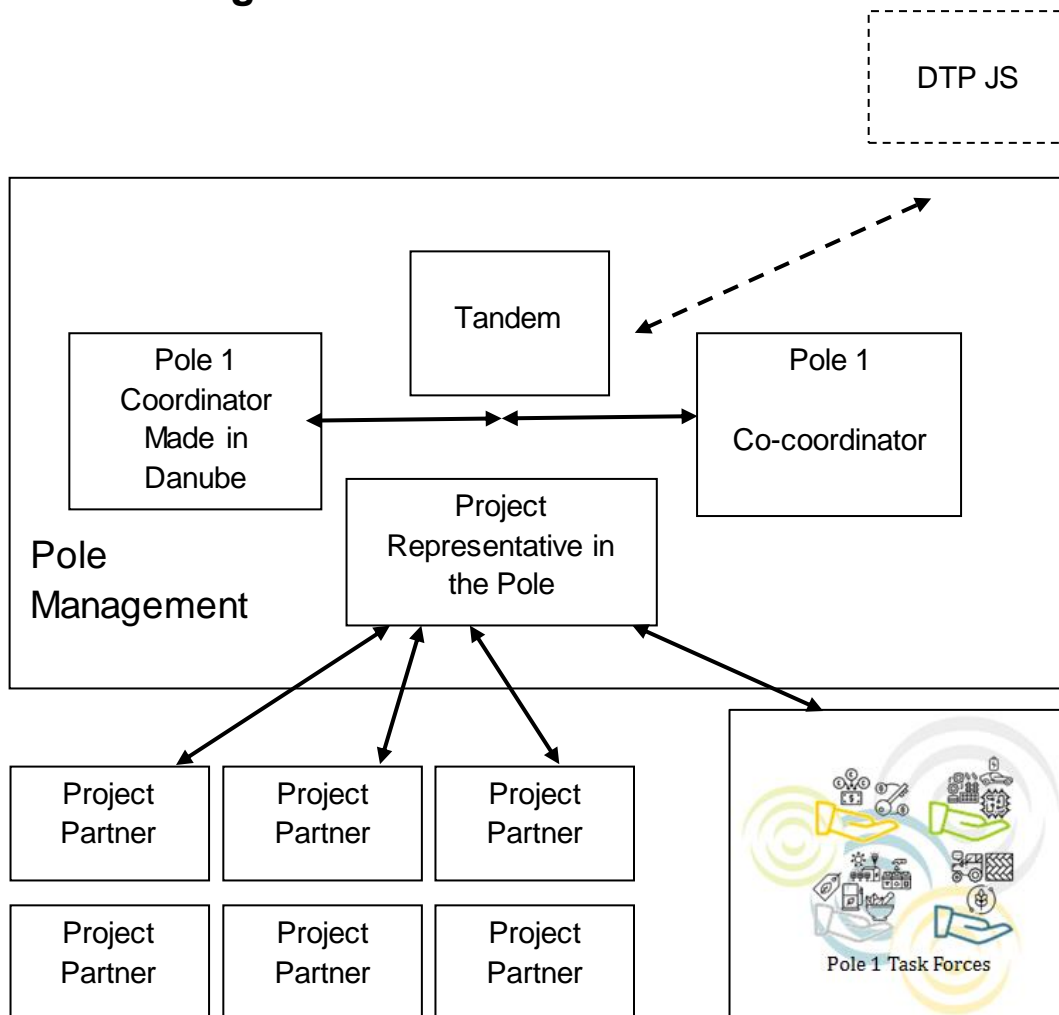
DTP JS

Tandem

Pole 1 Coordinator Made in Danube

Pole 1

Co-coordinator

Project Representative in the Pole

Pole Management

Project Partner

Project Partner

Project Partner

Project Partner

Project Partner

Project Partner

Pole 1 Task Forces